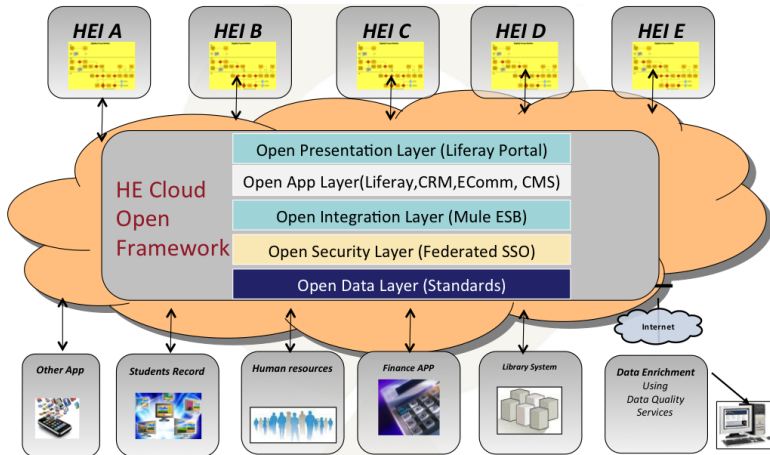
HEI A

HEI B

HEI C

HEI D

HEI E

HE Cloud Open Framework

Open Presentation Layer (Liferay Portal)

Open App Layer(Liferay,CRM,EComm, CMS)

Open Integration Layer (Mule ESB)

Open Security Layer (Federated SSO)

Open Data Layer (Standards)

Internet

Other App

Students Record

Human resources

Finance APP

Library System

Data Enrichment Using Data Quality Services